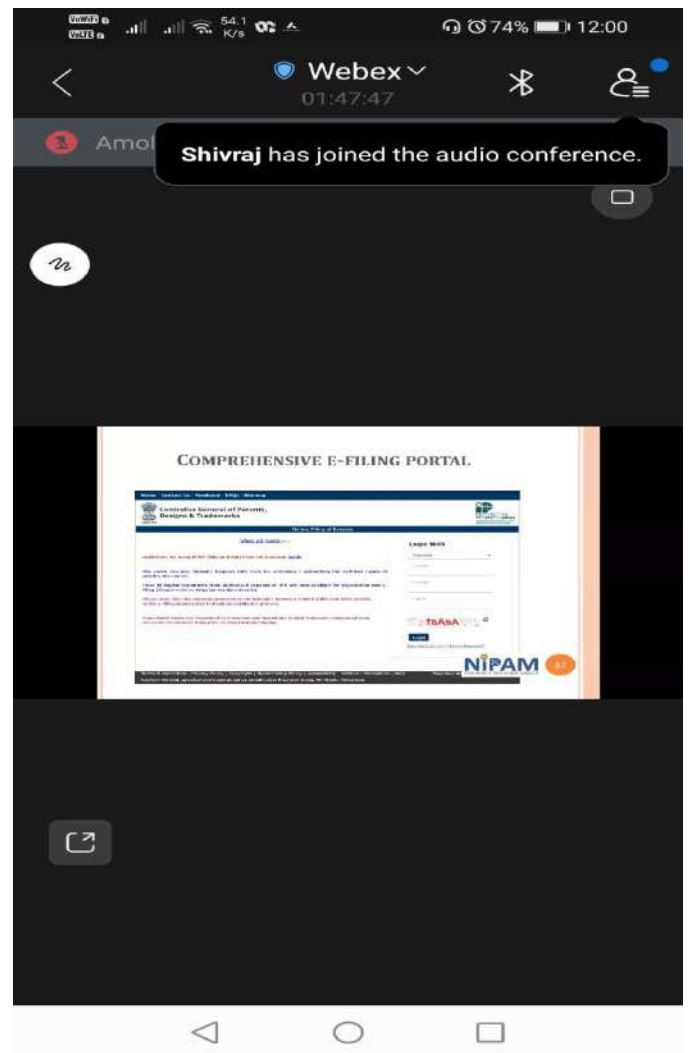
VoWiFi VoLTE 54.1 K/s 74% 12:00

Webex
01:47:47

Amol

Shivraj has joined the audio conference.

COMPREHENSIVE E-FILING PORTAL

Controller General of Patents, Designs & Trademarks

Online Filing of Patents

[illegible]

Login With

Login

NIPAM 62